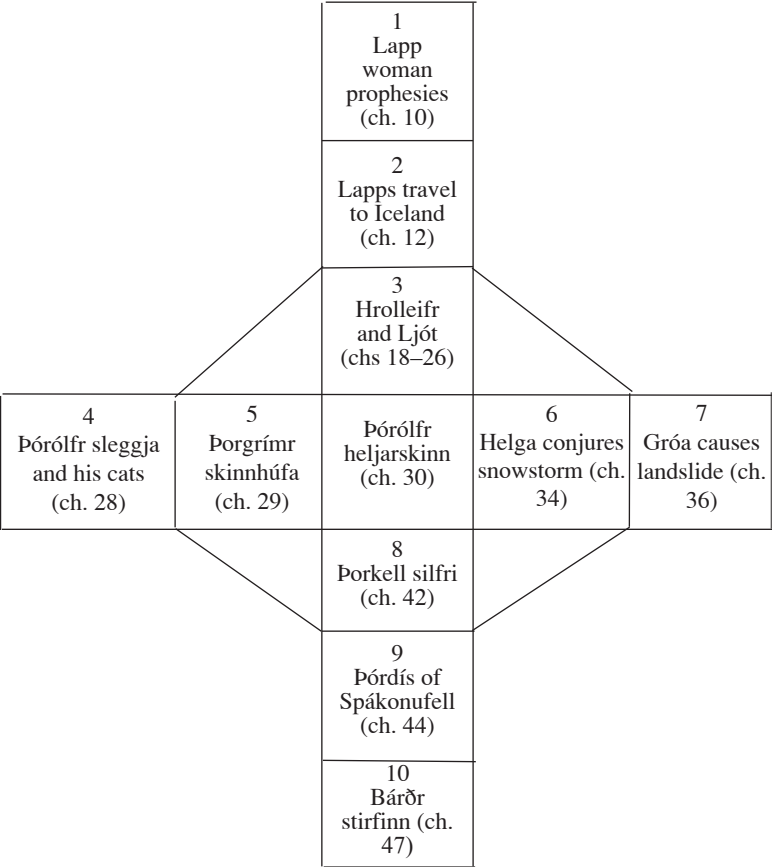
1
Lapp woman prophesies (ch. 10)

2
Lapps travel to Iceland (ch. 12)

3
Hrolleifr and Ljót (chs 18–26)

4
Þórólfr sleggja and his cats (ch. 28)

5
Þorgrímr skinnhúfa (ch. 29)

Þórólfr heljarskinn (ch. 30)

6
Helga conjures snowstorm (ch. 34)

7
Gróa causes landslide (ch. 36)

8
Þorkell silfri (ch. 42)

9
Þórdís of Spákonufell (ch. 44)

10
Bárðr stirfinn (ch. 47)